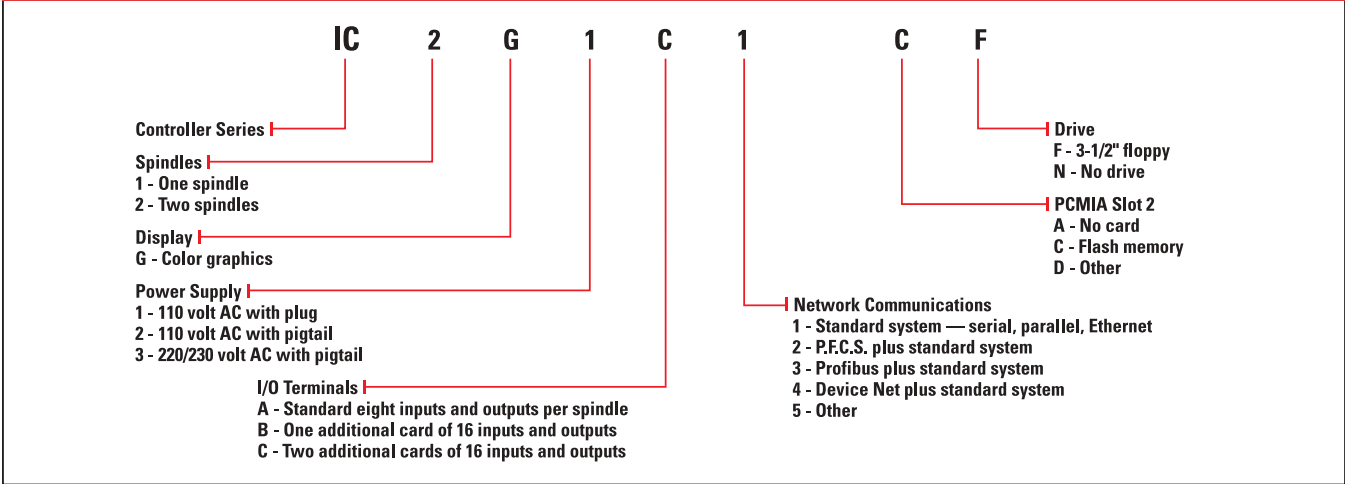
IC 2 G 1 C 1 C F

Controller Series

Spindles
1 - One spindle
2 - Two spindles

Display
G - Color graphics

Power Supply
1 - 110 volt AC with plug
2 - 110 volt AC with pigtail
3 - 220/230 volt AC with pigtail

I/O Terminals
A - Standard eight inputs and outputs per spindle
B - One additional card of 16 inputs and outputs
C - Two additional cards of 16 inputs and outputs

Drive
F - 3-1/2" floppy
N - No drive

PCMIA Slot 2
A - No card
C - Flash memory
D - Other

Network Communications
1 - Standard system — serial, parallel, Ethernet
2 - P.F.C.S. plus standard system
3 - Profibus plus standard system
4 - Device Net plus standard system
5 - Other